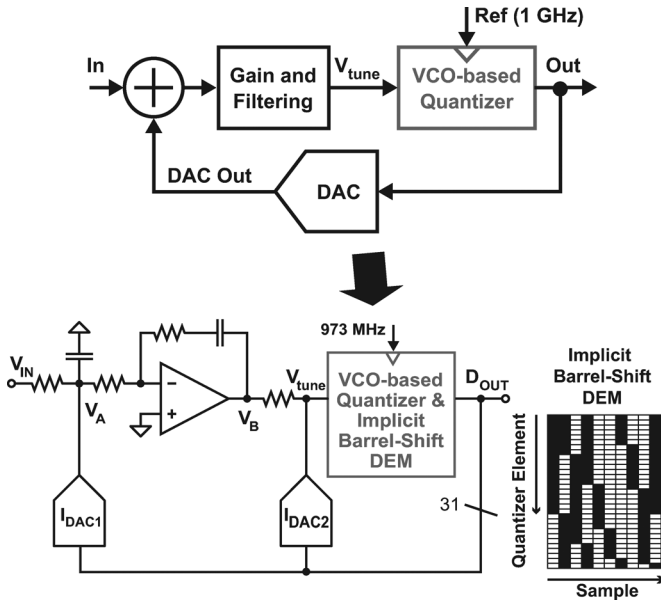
Ref (1 GHz)

In

Gain and Filtering

$V_{tune}$

VCO-based Quantizer

Out

DAC Out

DAC

973 MHz

$V_{IN}$

$V_A$

$V_B$

$V_{tune}$

VCO-based Quantizer & Implicit Barrel-Shift DEM

$D_{OUT}$

$I_{DAC1}$

$I_{DAC2}$

31

Implicit Barrel-Shift DEM

Quantizer Element

Sample